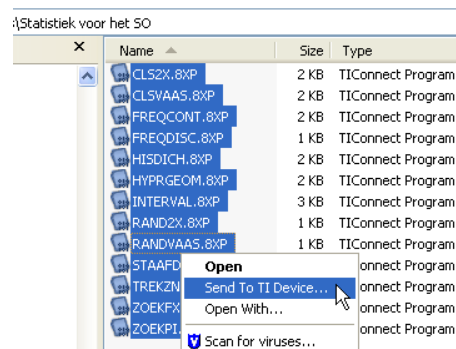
:\Statistiek voor het SO

×

| Name | Size | Type |
|---|---|---|
| CLS2X.8XP | 2 KB | TIConnect Program |
| CLSVAAS.8XP | 2 KB | TIConnect Program |
| FREQCONT.8XP | 2 KB | TIConnect Program |
| FREQDISC.8XP | 1 KB | TIConnect Program |
| HISDICH.8XP | 2 KB | TIConnect Program |
| HYPRGEOM.8XP | 2 KB | TIConnect Program |
| INTERVAL.8XP | 3 KB | TIConnect Program |
| RAND2X.8XP | 1 KB | TIConnect Program |
| RANDVAAS.8XP | 1 KB | TIConnect Program |
| STAAFD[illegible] | | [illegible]onnect Program |
| TREKZN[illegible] | | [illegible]onnect Program |
| ZOEKFX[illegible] | | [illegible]onnect Program |
| ZOEKPI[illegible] | | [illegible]onnect Program |

Open
Send To TI Device...
Open With...
Scan for viruses...